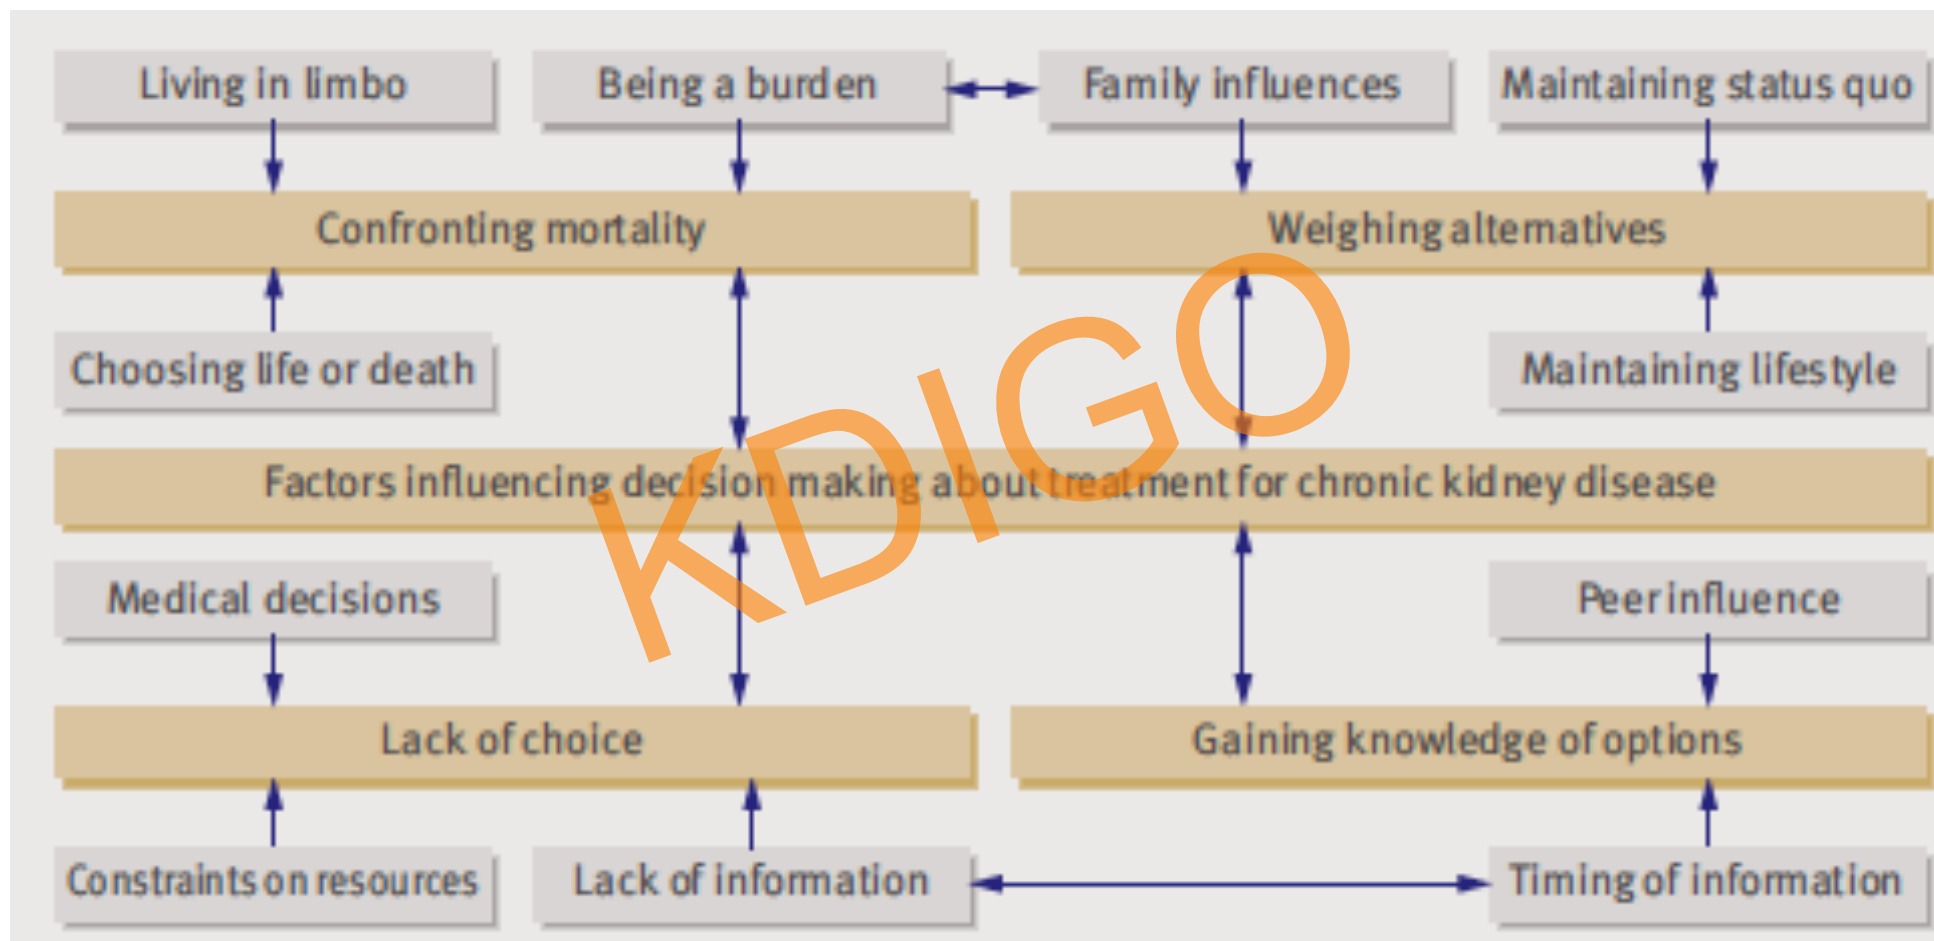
Living in limbo

Being a burden

Family influences

Maintaining status quo

Confronting mortality

Weighing alternatives

Choosing life or death

Maintaining lifestyle

Factors influencing decision making about treatment for chronic kidney disease

Medical decisions

Peer influence

Lack of choice

Gaining knowledge of options

Constraints on resources

Lack of information

Timing of information

KDIGO